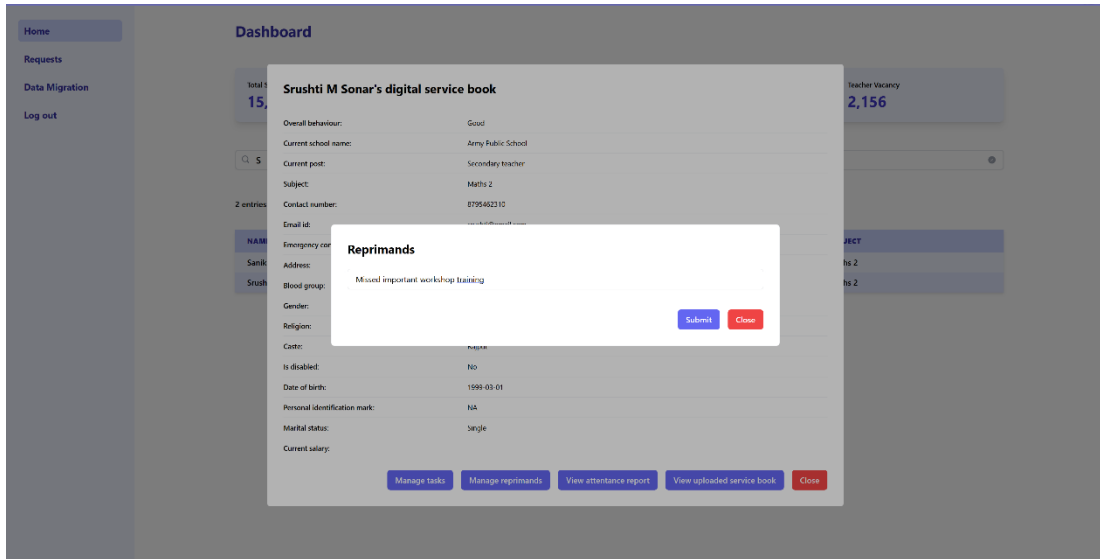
Home
Requests
Data Migration
Log out

Dashboard

Total T
15,

Teacher Vacancy
2,156

S

2 entries

NAM
Sanik
Srush

JECT
hs 2
hs 2

Srushti M Sonar's digital service book

| | |
|---|---|
| Overall behaviour: | Good |
| Current school name: | Army Public School |
| Current post: | Secondary teacher |
| Subject: | Maths 2 |
| Contact number: | 8795462310 |
| Email id: | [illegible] |
| Emergency con | |
| Address: | |
| Blood group: | |
| Gender: | |
| Religion: | |
| Caste: | Rajput |
| Is disabled: | No |
| Date of birth: | 1999-03-01 |
| Personal identification mark: | NA |
| Marital status: | Single |
| Current salary: | |

Manage tasks
Manage reprimands
View attentance report
View uploaded service book
Close

Reprimands

Missed important workshop training

Submit
Close